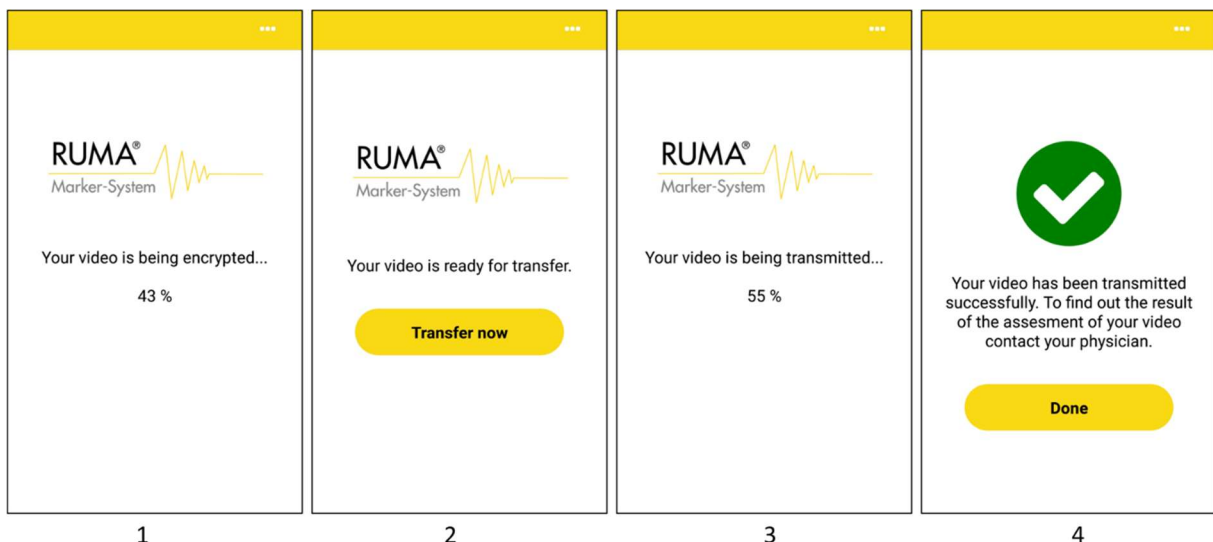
•••

RUMA®
Marker-System

Your video is being encrypted...

43 %

1

•••

RUMA®
Marker-System

Your video is ready for transfer.

Transfer now

2

•••

RUMA®
Marker-System

Your video is being transmitted...

55 %

3

•••

Your video has been transmitted successfully. To find out the result of the assesment of your video contact your physician.

Done

4